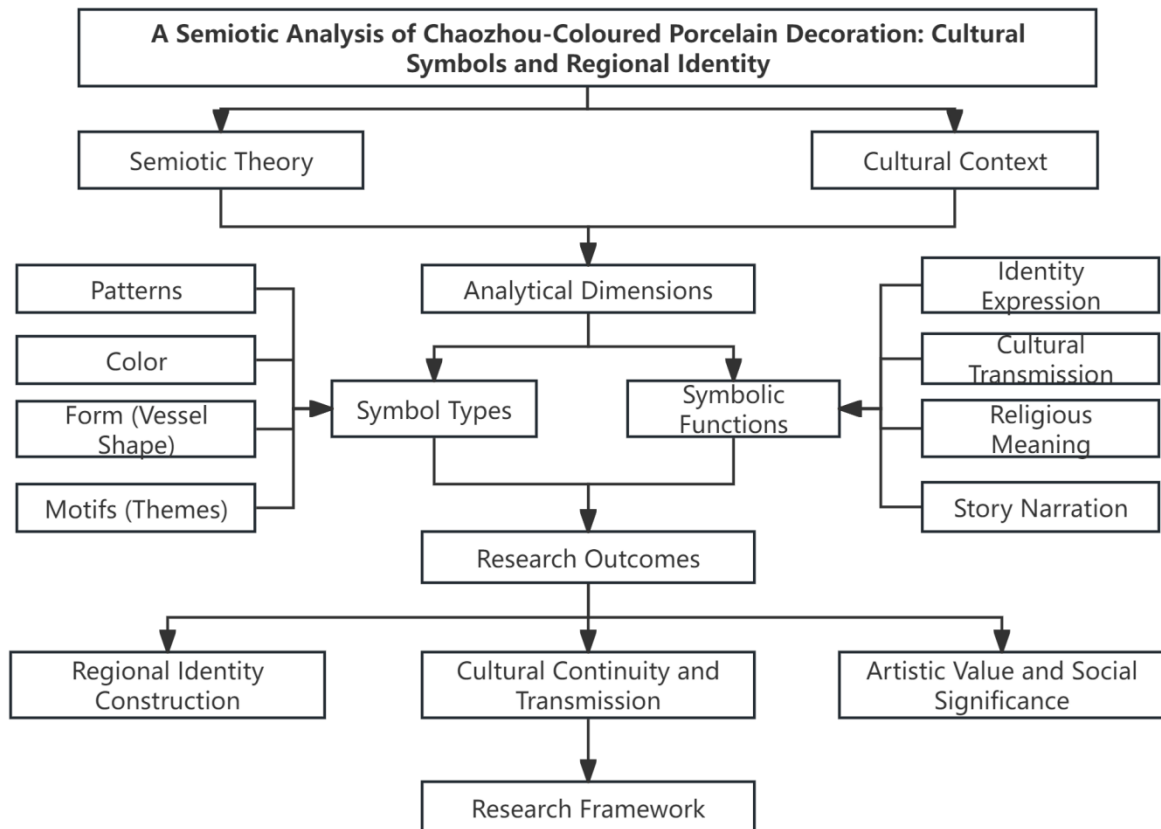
A Semiotic Analysis of Chaozhou-Coloured Porcelain Decoration: Cultural Symbols and Regional Identity

Semiotic Theory

Cultural Context

Analytical Dimensions

Patterns

Color

Form (Vessel Shape)

Motifs (Themes)

Symbol Types

Symbolic Functions

Identity Expression

Cultural Transmission

Religious Meaning

Story Narration

Research Outcomes

Regional Identity Construction

Cultural Continuity and Transmission

Artistic Value and Social Significance

Research Framework